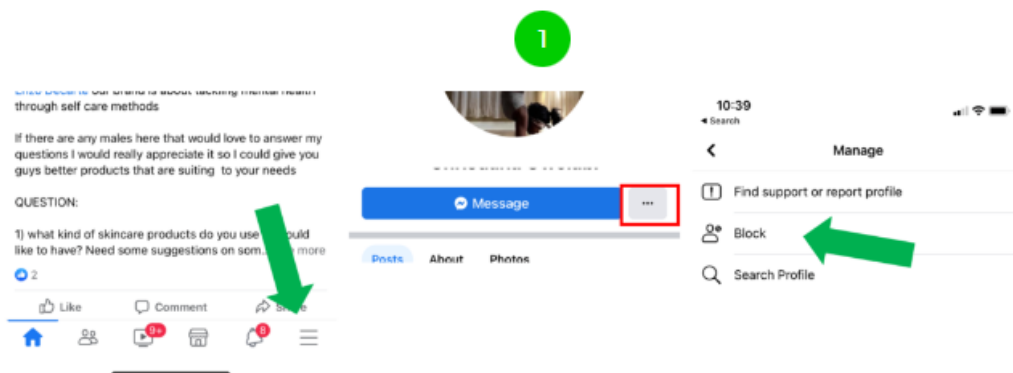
1

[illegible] Our brand is about tackling mental health through self care methods

If there are any males here that would love to answer my questions I would really appreciate it so I could give you guys better products that are suiting to your needs

QUESTION:

1) what kind of skincare products do you use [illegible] would like to have? Need some suggestions on som... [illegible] more

2

Like Comment Share

9+ 8

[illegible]

Message ...

Posts About Photos

10:39
◂ Search

Manage

Find support or report profile

Block

Search Profile